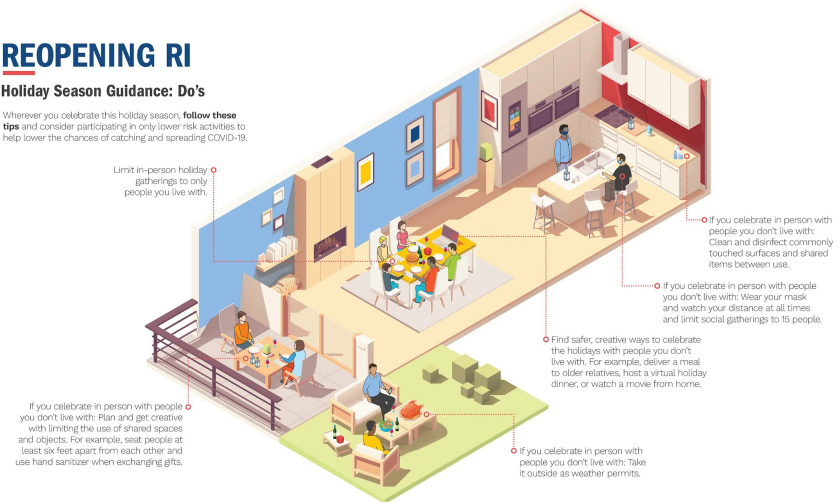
REOPENING RI

Holiday Season Guidance: Do's

Wherever you celebrate this holiday season, **follow these tips** and consider participating in only lower risk activities to help lower the chances of catching and spreading COVID-19.

Limit in-person holiday gatherings to only people you live with.

If you celebrate in person with people you don't live with: Clean and disinfect commonly touched surfaces and shared items between use.

If you celebrate in person with people you don't live with: Wear your mask and watch your distance at all times and limit social gatherings to 15 people.

Find safer, creative ways to celebrate the holidays with people you don't live with. For example, deliver a meal to older relatives, host a virtual holiday dinner, or watch a movie from home.

If you celebrate in person with people you don't live with: Plan and get creative with limiting the use of shared spaces and objects. For example, seat people at least six feet apart from each other and use hand sanitizer when exchanging gifts.

If you celebrate in person with people you don't live with: Take it outside as weather permits.